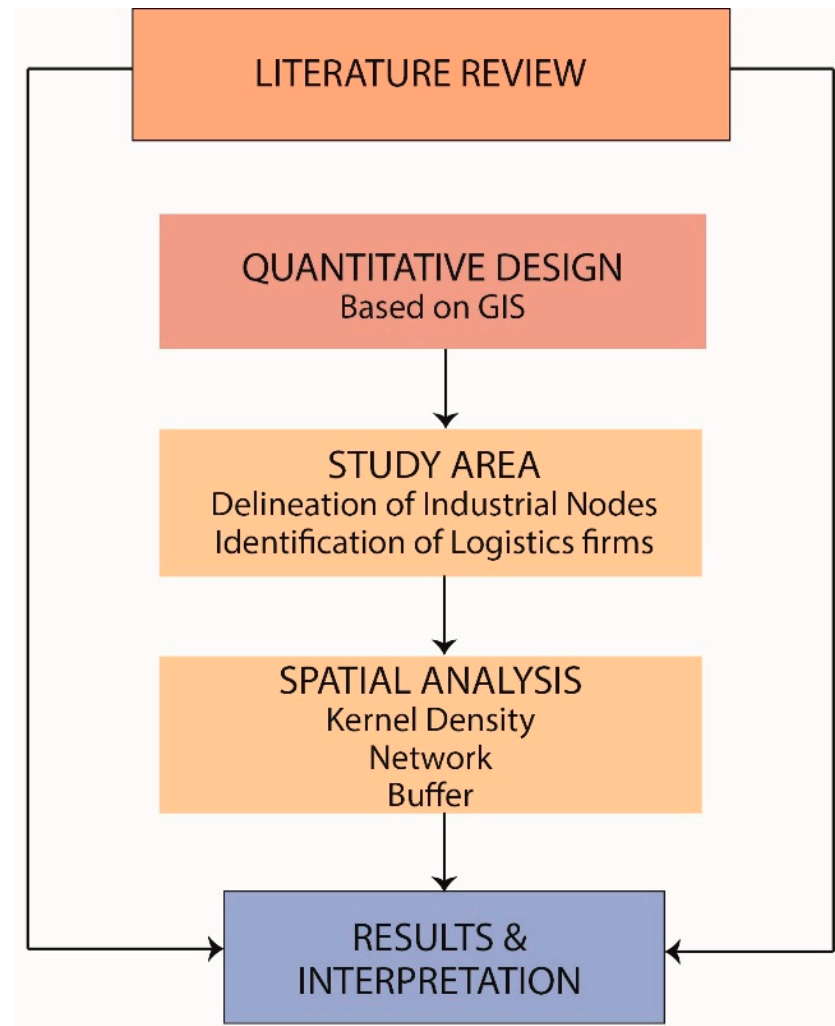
LITERATURE REVIEW

QUANTITATIVE DESIGN
Based on GIS

STUDY AREA
Delineation of Industrial Nodes
Identification of Logistics firms

SPATIAL ANALYSIS
Kernel Density
Network
Buffer

RESULTS &
INTERPRETATION